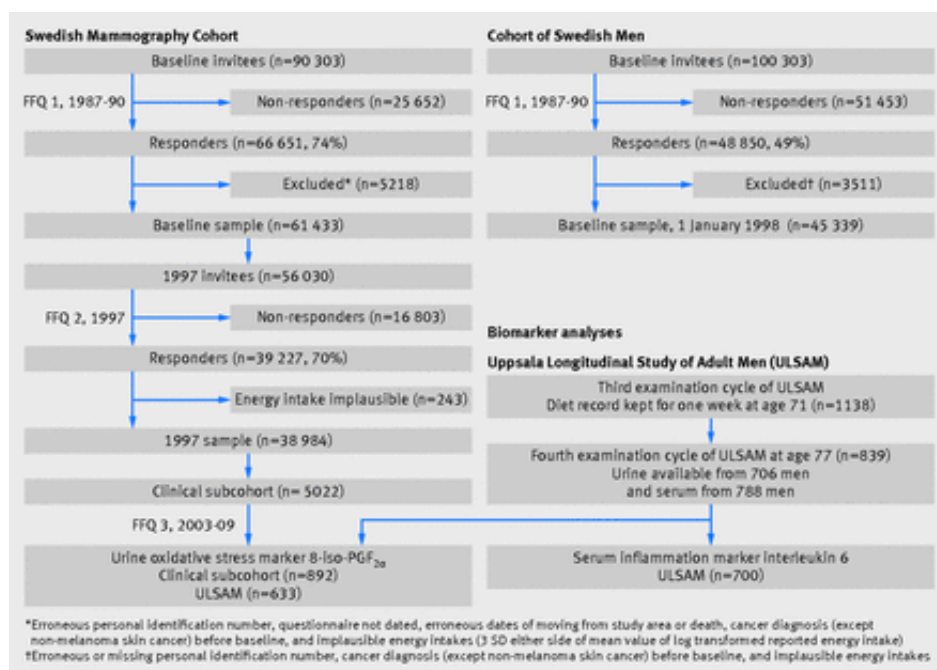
Swedish Mammography Cohort

Baseline invitees (n=90 303)

FFQ 1, 1987-90

Non-responders (n=25 652)

Responders (n=66 651, 74%)

Excluded* (n=5218)

Baseline sample (n=61 433)

1997 invitees (n=56 030)

FFQ 2, 1997

Non-responders (n=16 803)

Responders (n=39 227, 70%)

Energy intake implausible (n=243)

1997 sample (n=38 984)

Clinical subcohort (n= 5022)

FFQ 3, 2003-09

Urine oxidative stress marker 8-iso-PGF$_{2\alpha}$
Clinical subcohort (n=892)
ULSAM (n=633)

Cohort of Swedish Men

Baseline invitees (n=100 303)

FFQ 1, 1987-90

Non-responders (n=51 453)

Responders (n=48 850, 49%)

Excluded† (n=3511)

Baseline sample, 1 January 1998 (n=45 339)

Biomarker analyses

Uppsala Longitudinal Study of Adult Men (ULSAM)

Third examination cycle of ULSAM
Diet record kept for one week at age 71 (n=1138)

Fourth examination cycle of ULSAM at age 77 (n=839)
Urine available from 706 men
and serum from 788 men

Serum inflammation marker interleukin 6
ULSAM (n=700)

*Erroneous personal identification number, questionnaire not dated, erroneous dates of moving from study area or death, cancer diagnosis (except non-melanoma skin cancer) before baseline, and implausible energy intakes (3 SD either side of mean value of log transformed reported energy intake)
†Erroneous or missing personal identification number, cancer diagnosis (except non-melanoma skin cancer) before baseline, and implausible energy intakes